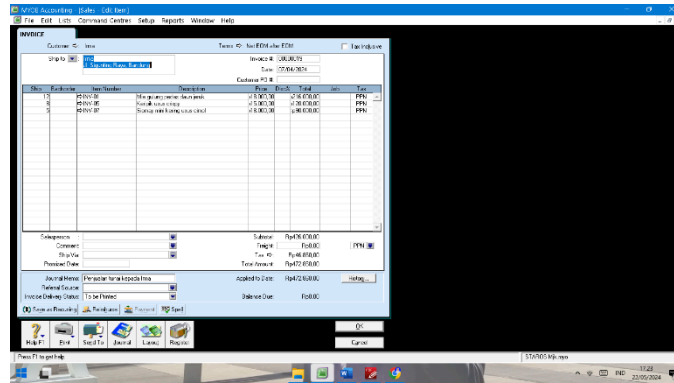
MYOB Accounting [Sales - Edit Item]
File Edit Lists Command Centres Setup Reports Window Help

INVOICE

Customer ⇨ Ima
Terms ⇨ 1st EOM after EOM
Tax Inclusive

Ship to: Ima
Jl. Siliwangi Raya, Bandung

Invoice #: 00000075
Date: 22/05/2024
Customer PO #:

| Ship | Backorder | Item Number | Description | Price | Disc% | Total | Job | Tax |
|---|---|---|---|---|---|---|---|---|
| 12 | | ⇨INV-06 | Mengulang pesanan daun pink | 8.000,00 | | 216.000,00 | | PPN |
| 8 | | ⇨INV-05 | Kerajin susun siapp | 5.000,00 | | 20.000,00 | | PPN |
| 5 | | ⇨INV-07 | Bonsai mini kering susun cincin | 6.000,00 | | 90.000,00 | | PPN |

Salesperson:
Comment:
Ship Via:
Promised Date:
Subtotal: Rp426.000,00
Freight: Rp0,00 PPN
Tax ⇨ Rp46.860,00
Total Amount: Rp472.860,00

Journal Memo: Penjualan kartu kepada Ima
Referral Source:
Invoice Delivery Status: To be Printed
Applied to Date: Rp472.860,00
Balance Due: Rp0,00
History...

Save as Recurring  Reimburse  Payment  Spell

Help F1  Print  Send To  Journal  Layout  Register
OK
Cancel

Press F1 to get help
STAROS Milk.myo
17:23
22/05/2024
IND